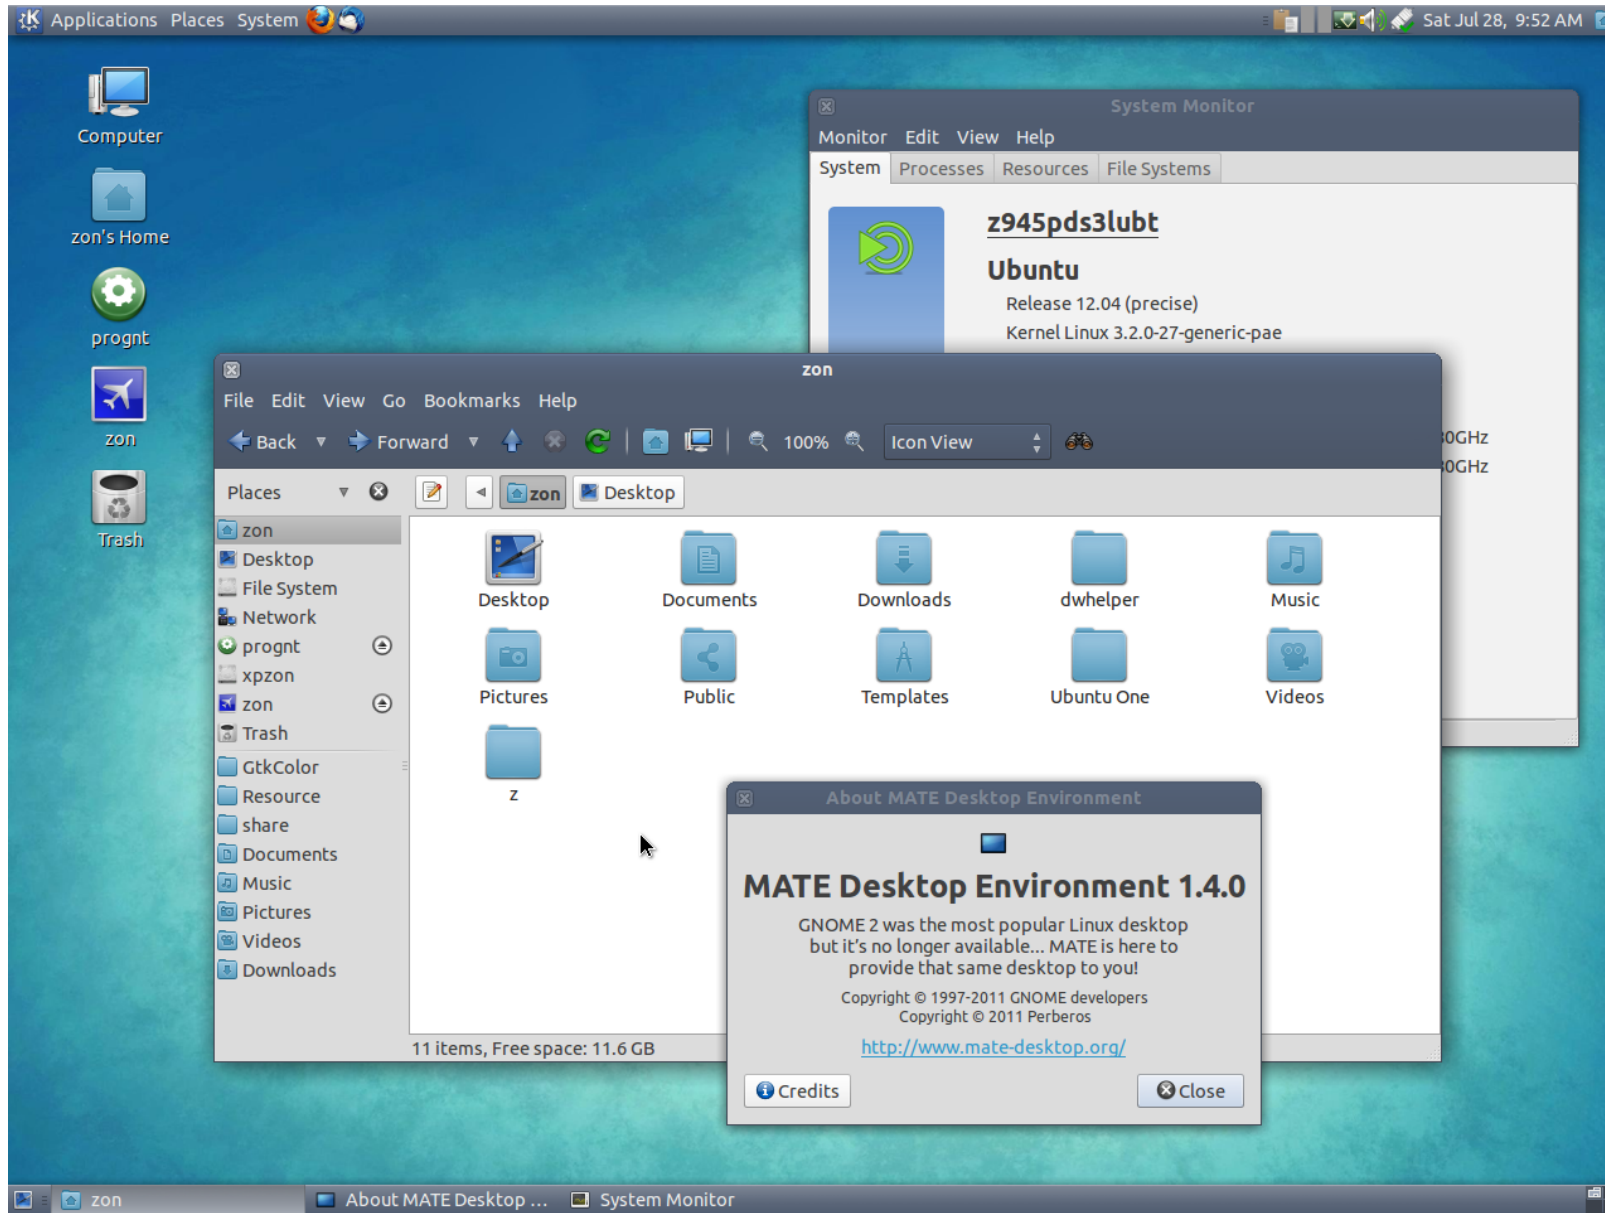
Applications Places System

Sat Jul 28, 9:52 AM

Computer

zon's Home

prognt

zon

Trash

System Monitor

Monitor Edit View Help

System Processes Resources File Systems

z945pds3lubt

Ubuntu

Release 12.04 (precise)

Kernel Linux 3.2.0-27-generic-pae

0GHz

0GHz

zon

File Edit View Go Bookmarks Help

Back Forward 100% Icon View

Places

zon Desktop

zon
Desktop
File System
Network
prognt
xpzon
zon
Trash
GtkColor
Resource
share
Documents
Music
Pictures
Videos
Downloads

Desktop Documents Downloads dwhelper Music
Pictures Public Templates Ubuntu One Videos
z

11 items, Free space: 11.6 GB

About MATE Desktop Environment

MATE Desktop Environment 1.4.0

GNOME 2 was the most popular Linux desktop but it's no longer available... MATE is here to provide that same desktop to you!

Copyright © 1997-2011 GNOME developers
Copyright © 2011 Perberos

http://www.mate-desktop.org/

Credits Close

zon About MATE Desktop ... System Monitor